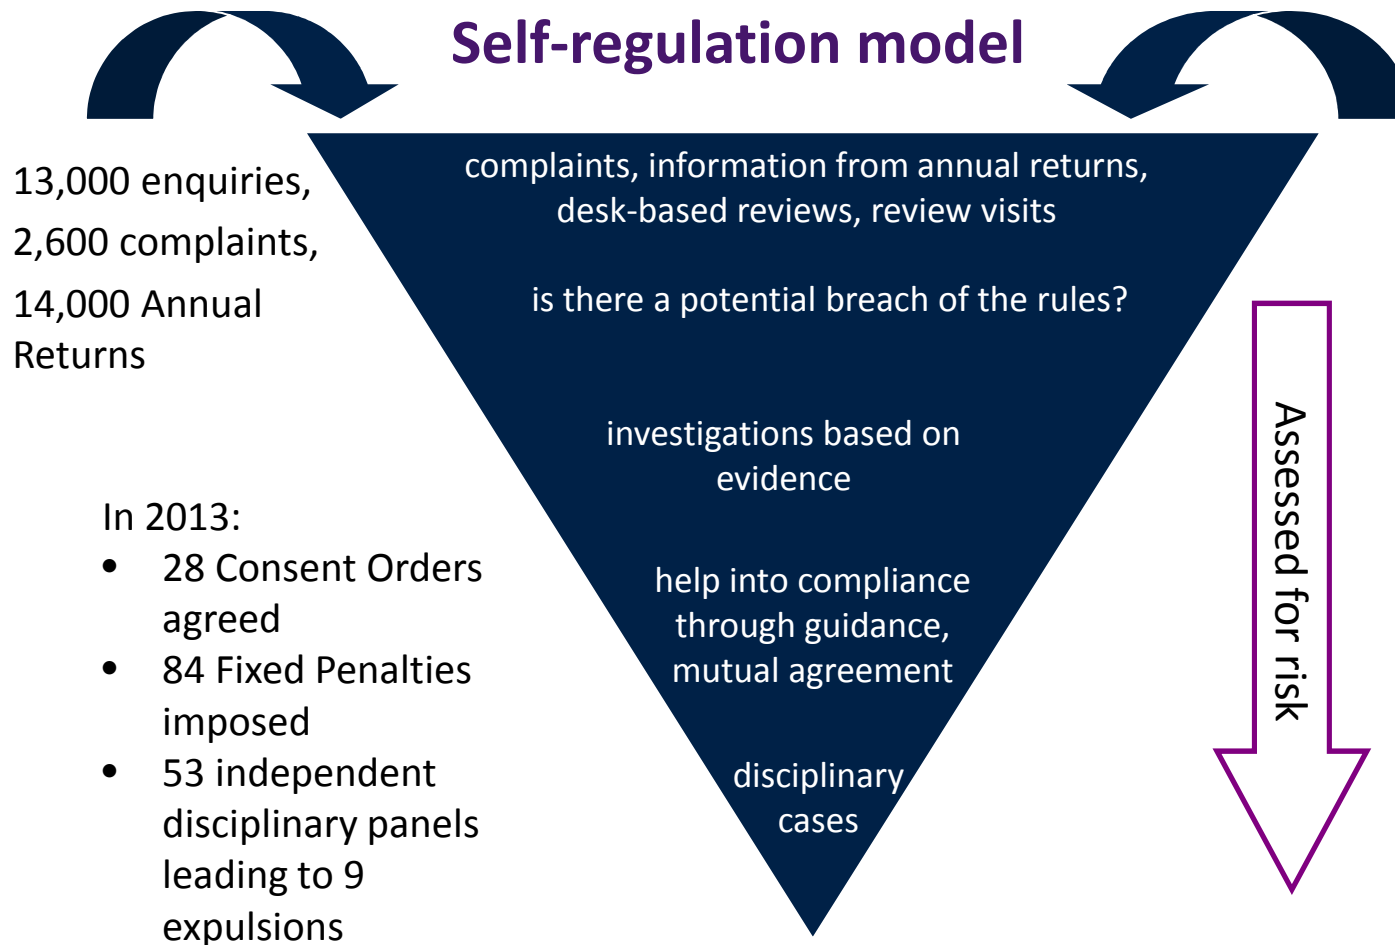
Self-regulation model

13,000 enquiries,
2,600 complaints,
14,000 Annual Returns

complaints, information from annual returns, desk-based reviews, review visits

is there a potential breach of the rules?

investigations based on evidence

help into compliance through guidance, mutual agreement

disciplinary cases

Assessed for risk

In 2013:
• 28 Consent Orders agreed
• 84 Fixed Penalties imposed
• 53 independent disciplinary panels leading to 9 expulsions